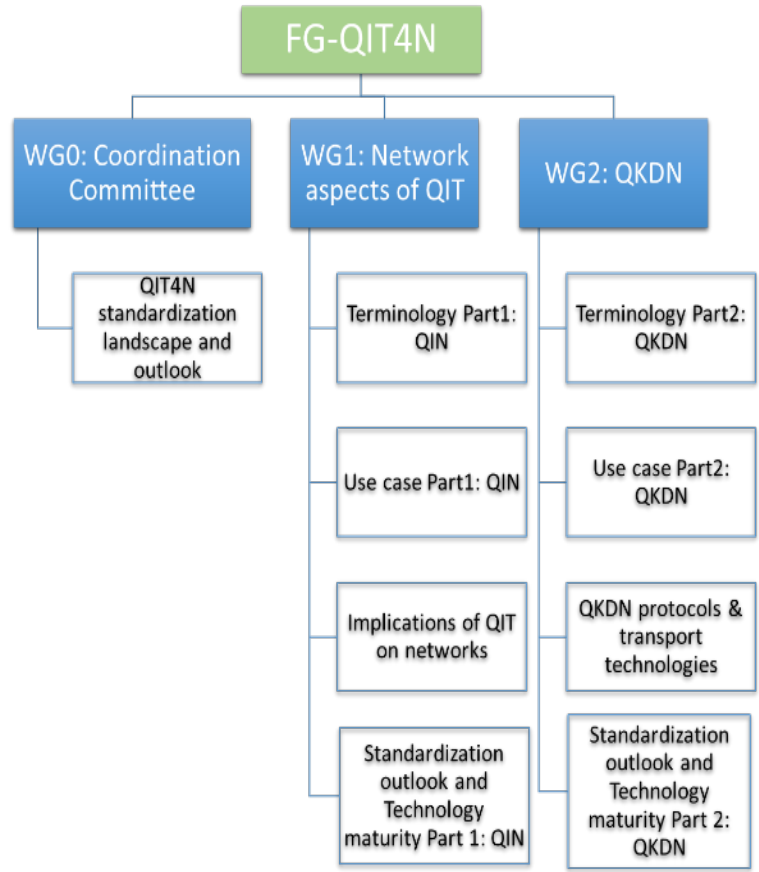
FG-QIT4N

WG0: Coordination Committee

WG1: Network aspects of QIT

WG2: QKDN

QIT4N standardization landscape and outlook

Terminology Part1: QIN

Use case Part1: QIN

Implications of QIT on networks

Standardization outlook and Technology maturity Part 1: QIN

Terminology Part2: QKDN

Use case Part2: QKDN

QKDN protocols & transport technologies

Standardization outlook and Technology maturity Part 2: QKDN